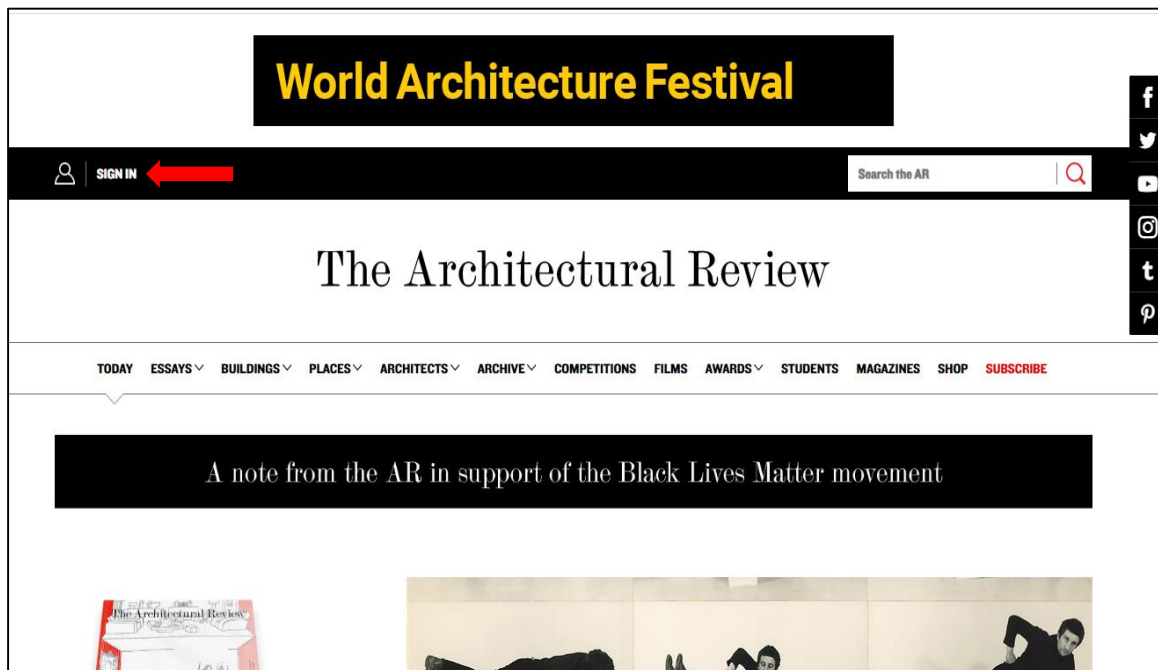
World Architecture Festival

SIGN IN

Search the AR

The Architectural Review

TODAY ESSAYS BUILDINGS PLACES ARCHITECTS ARCHIVE COMPETITIONS FILMS AWARDS STUDENTS MAGAZINES SHOP SUBSCRIBE

A note from the AR in support of the Black Lives Matter movement

The Architectural Review